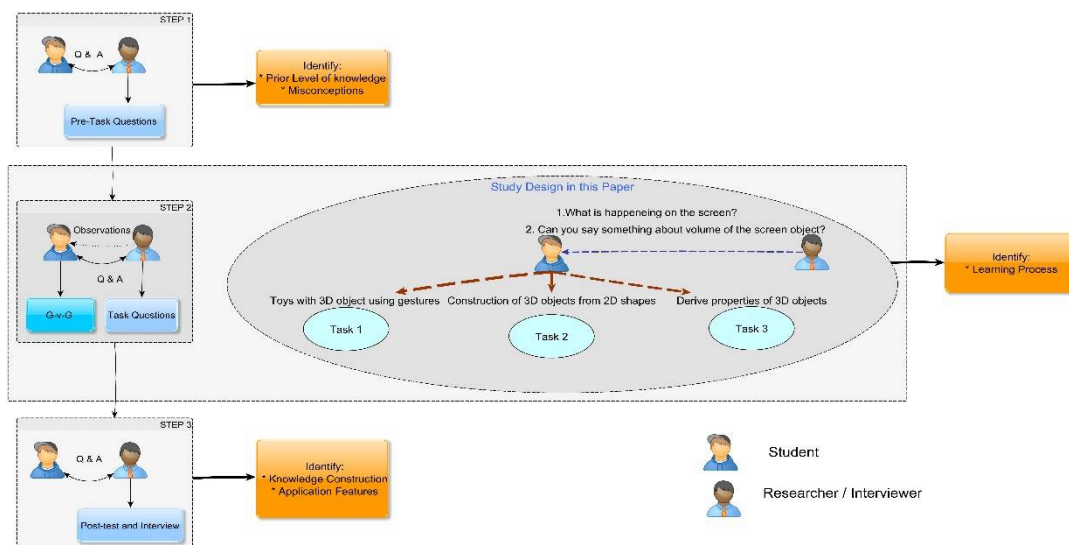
STEP 1

Q & A

Pre-Task Questions

Identify:
* Prior Level of knowledge
* Misconceptions

Study Design in this Paper

STEP 2

Observations

Q & A

G-v-G

Task Questions

1.What is happeneing on the screen?
2. Can you say something about volume of the screen object?

Toys with 3D object using gestures

Construction of 3D objects from 2D shapes

Derive properties of 3D objects

Task 1

Task 2

Task 3

Identify:
* Learning Process

STEP 3

Q & A

Post-test and Interview

Identify:
* Knowledge Construction
* Application Features

Student

Researcher / Interviewer